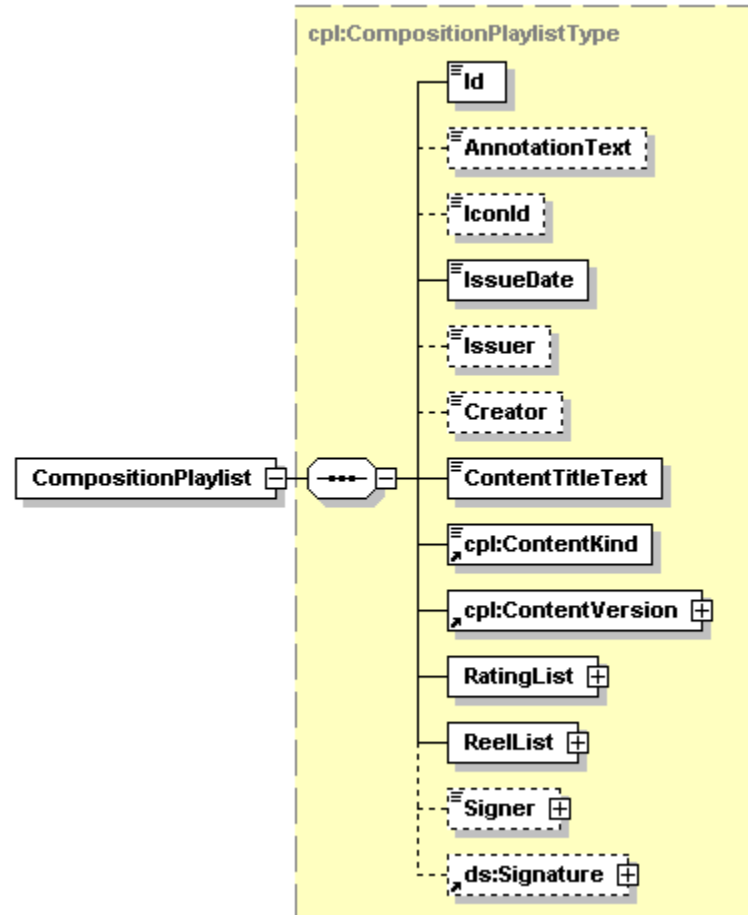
cpl:CompositionPlaylistType

CompositionPlaylist

Id

AnnotationText

IconId

IssueDate

Issuer

Creator

ContentTitleText

cpl:ContentKind

cpl:ContentVersion

RatingList

ReelList

Signer

ds:Signature